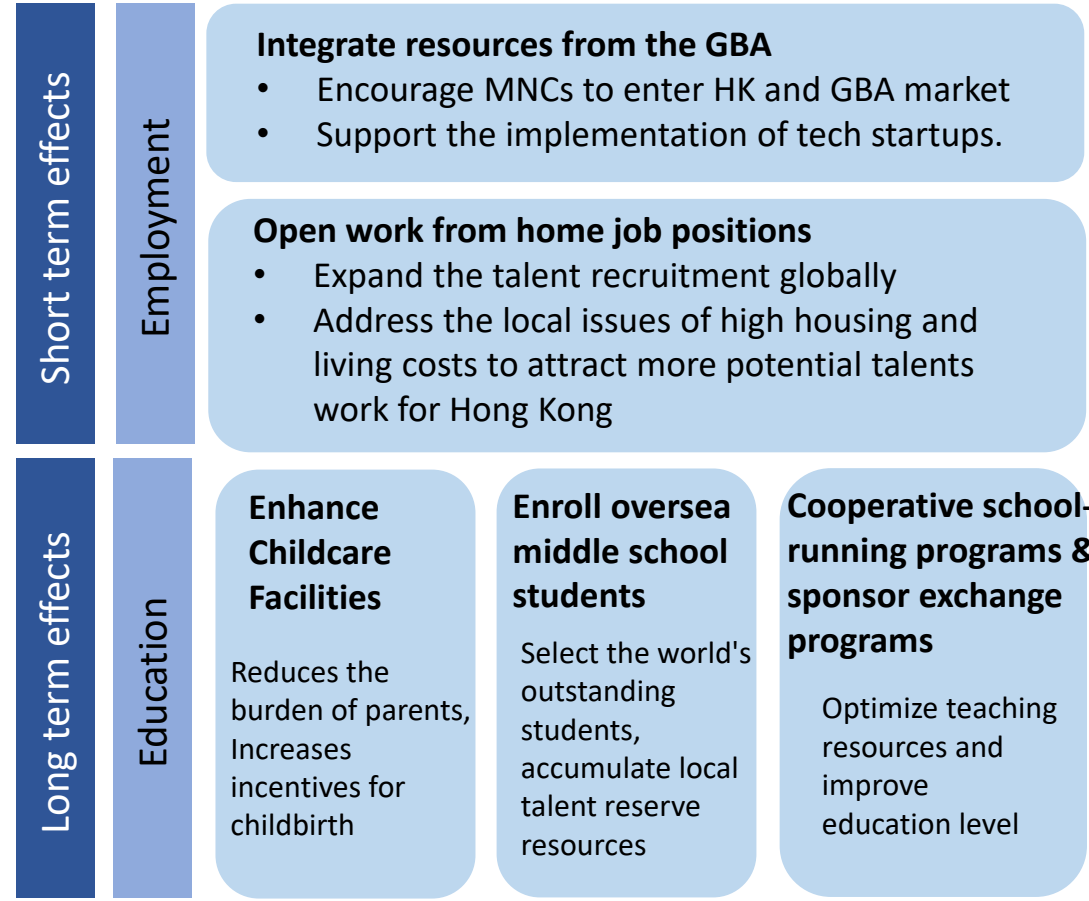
Short term effects

Employment

Integrate resources from the GBA
• Encourage MNCs to enter HK and GBA market
• Support the implementation of tech startups.

Open work from home job positions
• Expand the talent recruitment globally
• Address the local issues of high housing and living costs to attract more potential talents work for Hong Kong

Long term effects

Education

Enhance Childcare Facilities

Reduces the burden of parents, Increases incentives for childbirth

Enroll oversea middle school students

Select the world's outstanding students, accumulate local talent reserve resources

Cooperative school-running programs & sponsor exchange programs

Optimize teaching resources and improve education level